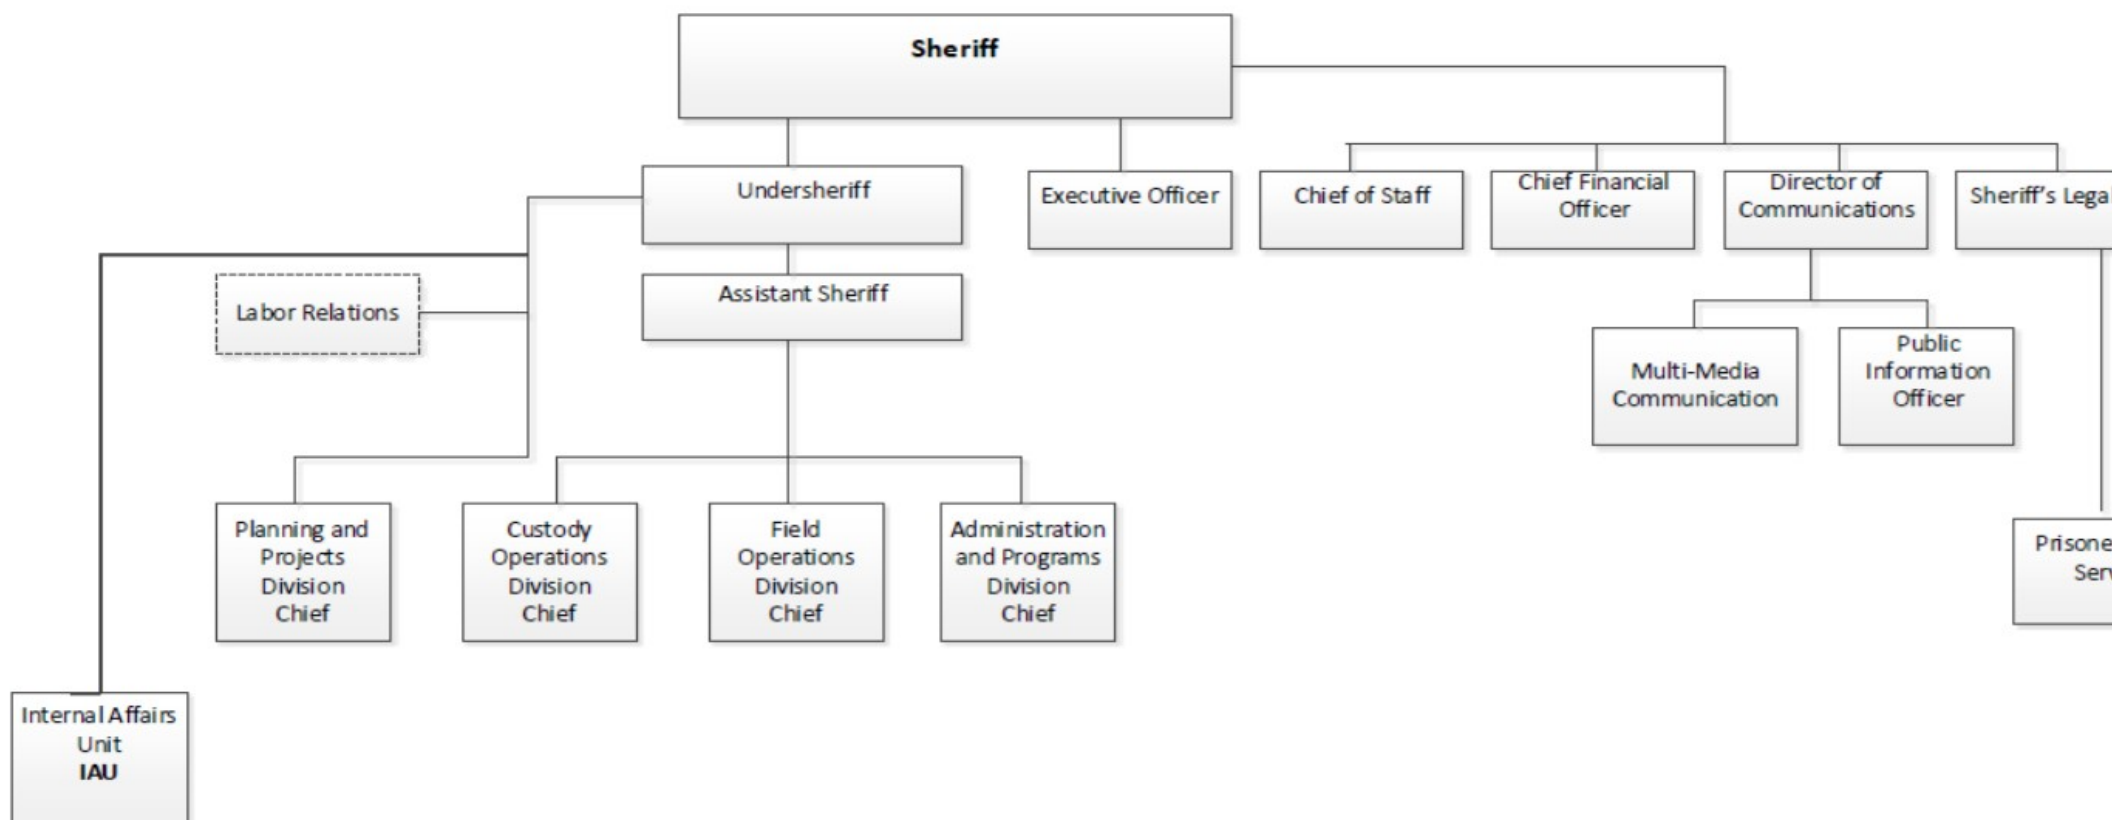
Sheriff

Undersheriff

Executive Officer

Chief of Staff

Chief Financial Officer

Director of Communications

Sheriff's Lega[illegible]

Labor Relations

Assistant Sheriff

Multi-Media Communication

Public Information Officer

Planning and Projects Division Chief

Custody Operations Division Chief

Field Operations Division Chief

Administration and Programs Division Chief

Prisone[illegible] Ser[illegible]

Internal Affairs Unit
IAU